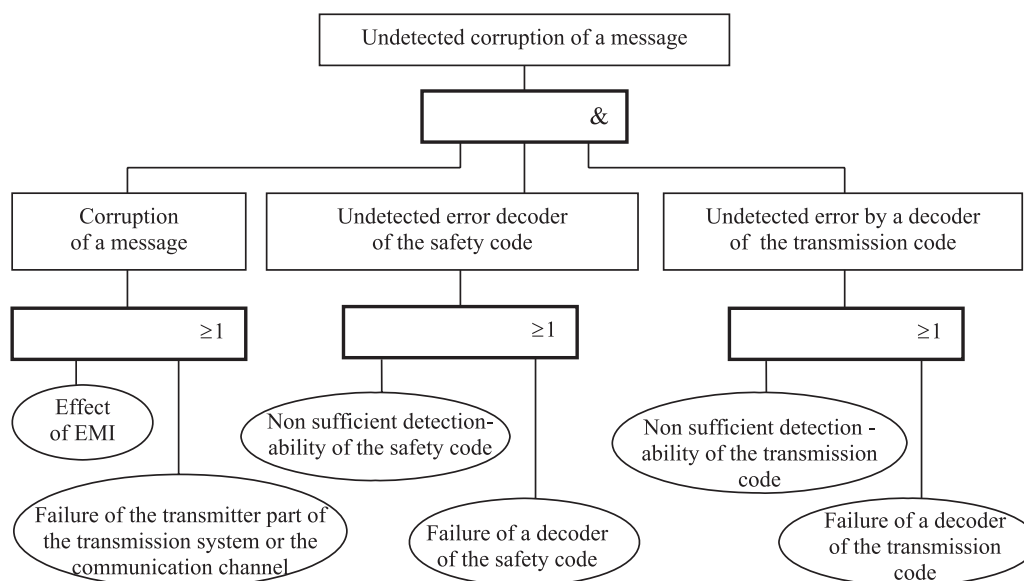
Undetected corruption of a message

&

Corruption of a message

Undetected error decoder of the safety code

Undetected error by a decoder of the transmission code

≥1

≥1

≥1

Effect of EMI

Failure of the transmitter part of the transmission system or the communication channel

Non sufficient detection-ability of the safety code

Failure of a decoder of the safety code

Non sufficient detection - ability of the transmission code

Failure of a decoder of the transmission code